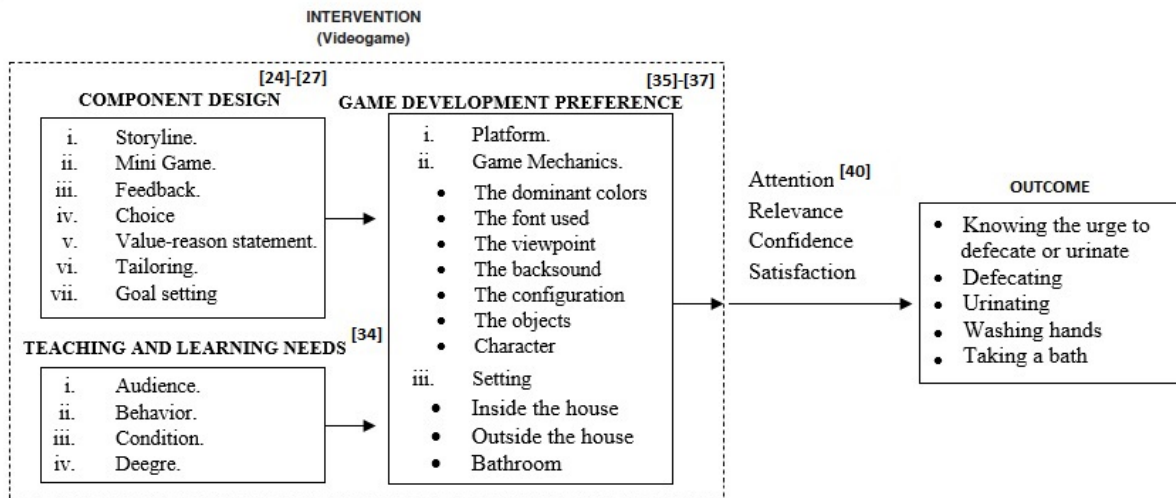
INTERVENTION
(Videogame)

[24]-[27]
COMPONENT DESIGN

i. Storyline.
ii. Mini Game.
iii. Feedback.
iv. Choice
v. Value-reason statement.
vi. Tailoring.
vii. Goal setting

TEACHING AND LEARNING NEEDS [34]

i. Audience.
ii. Behavior.
iii. Condition.
iv. Deegre.

[35]-[37]
GAME DEVELOPMENT PREFERENCE

i. Platform.
ii. Game Mechanics.
• The dominant colors
• The font used
• The viewpoint
• The backsound
• The configuration
• The objects
• Character
iii. Setting
• Inside the house
• Outside the house
• Bathroom

Attention [40]
Relevance
Confidence
Satisfaction

OUTCOME

• Knowing the urge to defecate or urinate
• Defecating
• Urinating
• Washing hands
• Taking a bath